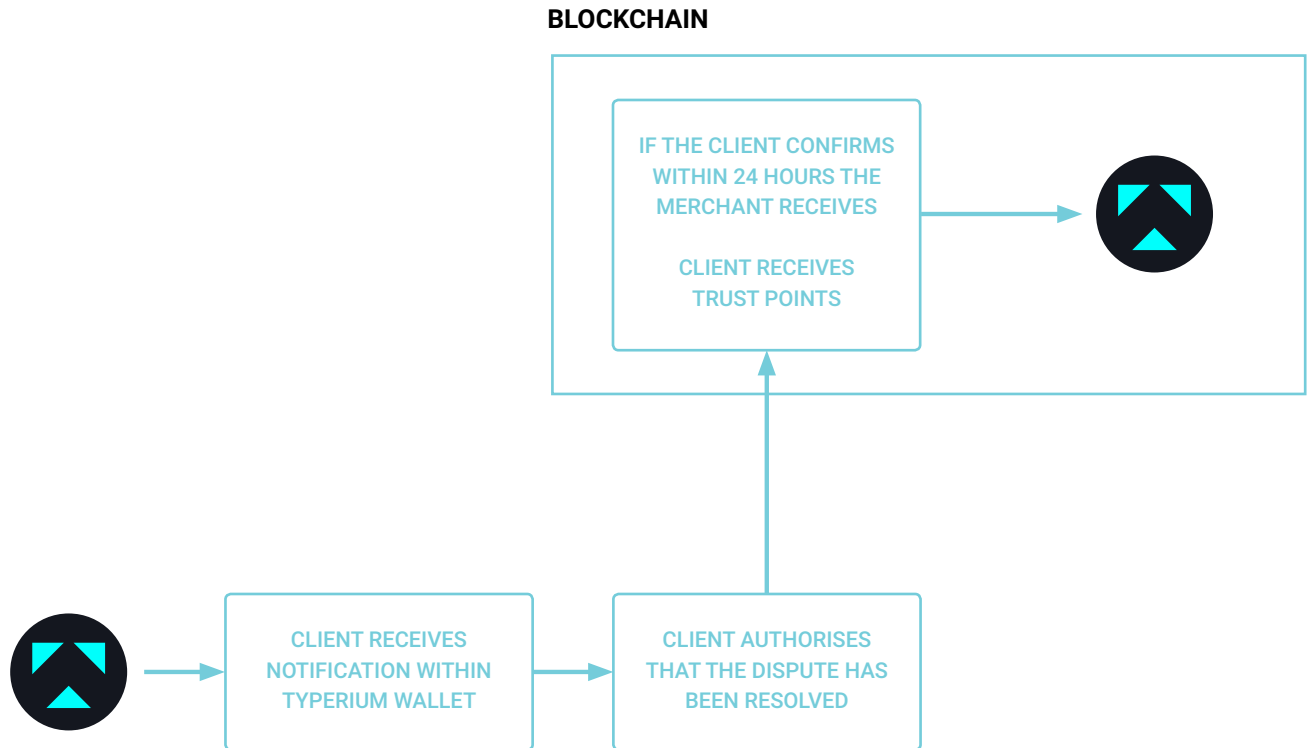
BLOCKCHAIN

IF THE CLIENT CONFIRMS WITHIN 24 HOURS THE MERCHANT RECEIVES

CLIENT RECEIVES TRUST POINTS

CLIENT RECEIVES NOTIFICATION WITHIN TYPERIUM WALLET

CLIENT AUTHORISES THAT THE DISPUTE HAS BEEN RESOLVED